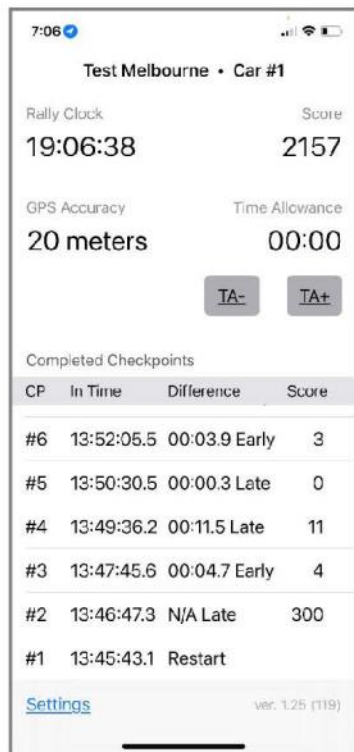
7:06

Test Melbourne • Car #1

Rally Clock

Score

19:06:38

2157

GPS Accuracy

Time Allowance

20 meters

00:00

TA-

TA+

Completed Checkpoints

| CP | In Time | Difference | Score |
|---|---|---|---|
| #6 | 13:52:05.5 | 00:03.9 Early | 3 |
| #5 | 13:50:30.5 | 00:00.3 Late | 0 |
| #4 | 13:49:36.2 | 00:11.5 Late | 11 |
| #3 | 13:47:45.6 | 00:04.7 Early | 4 |
| #2 | 13:46:47.3 | N/A Late | 300 |
| #1 | 13:45:43.1 | Restart | |

Settings

ver. 1.25 (119)